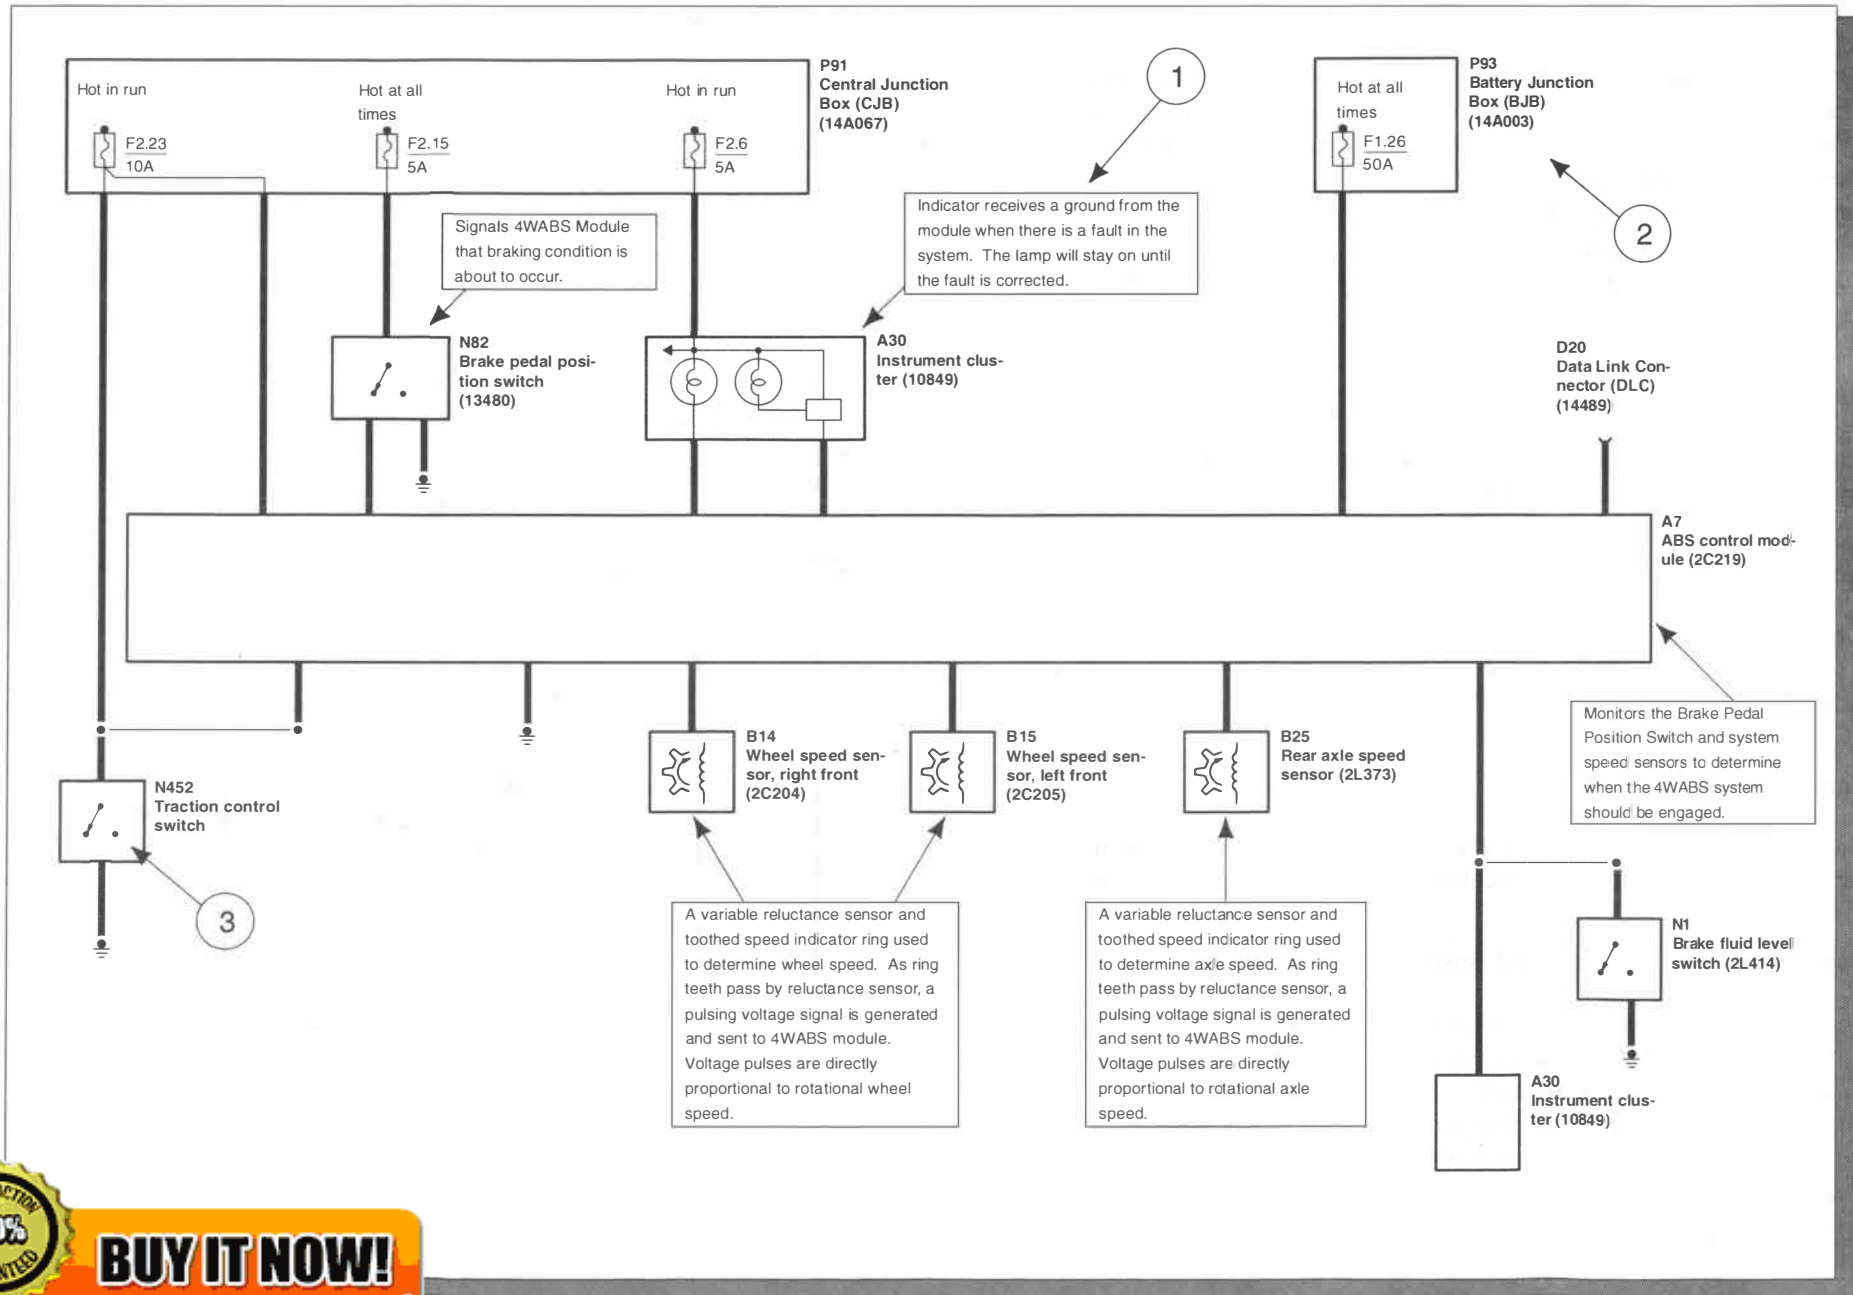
Hot in run

Hot at all times

Hot in run

F2.23
10A

F2.15
5A

F2.6
5A

P91
Central Junction Box (CJB)
(14A067)

1

Hot at all times

F1.26
50A

P93
Battery Junction Box (BJB)
(14A003)

2

Signals 4WABS Module that braking condition is about to occur.

Indicator receives a ground from the module when there is a fault in the system. The lamp will stay on until the fault is corrected.

N82
Brake pedal position switch
(13480)

A30
Instrument cluster (10849)

D20
Data Link Connector (DLC)
(14489)

A7
ABS control module (2C219)

Monitors the Brake Pedal Position Switch and system speed sensors to determine when the 4WABS system should be engaged.

B14
Wheel speed sensor, right front
(2C204)

B15
Wheel speed sensor, left front
(2C205)

B25
Rear axle speed sensor (2L373)

N452
Traction control switch

3

A variable reluctance sensor and toothed speed indicator ring used to determine wheel speed. As ring teeth pass by reluctance sensor, a pulsing voltage signal is generated and sent to 4WABS module. Voltage pulses are directly proportional to rotational wheel speed.

A variable reluctance sensor and toothed speed indicator ring used to determine axle speed. As ring teeth pass by reluctance sensor, a pulsing voltage signal is generated and sent to 4WABS module. Voltage pulses are directly proportional to rotational axle speed.

N1
Brake fluid level switch (2L414)

A30
Instrument cluster (10849)

BUY IT NOW!